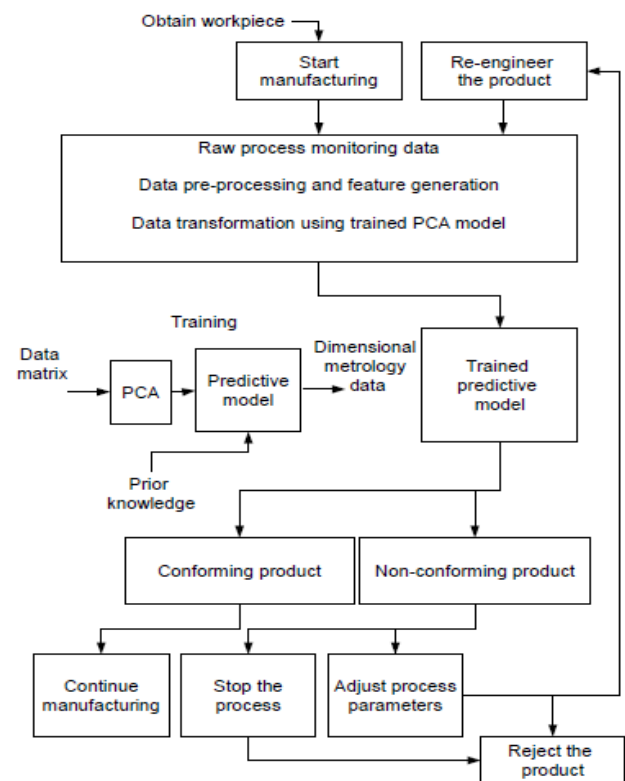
Obtain workpiece

Start manufacturing

Re-engineer the product

Raw process monitoring data

Data pre-processing and feature generation

Data transformation using trained PCA model

Training

Data matrix

PCA

Predictive model

Dimensional metrology data

Trained predictive model

Prior knowledge

Conforming product

Non-conforming product

Continue manufacturing

Stop the process

Adjust process parameters

Reject the product